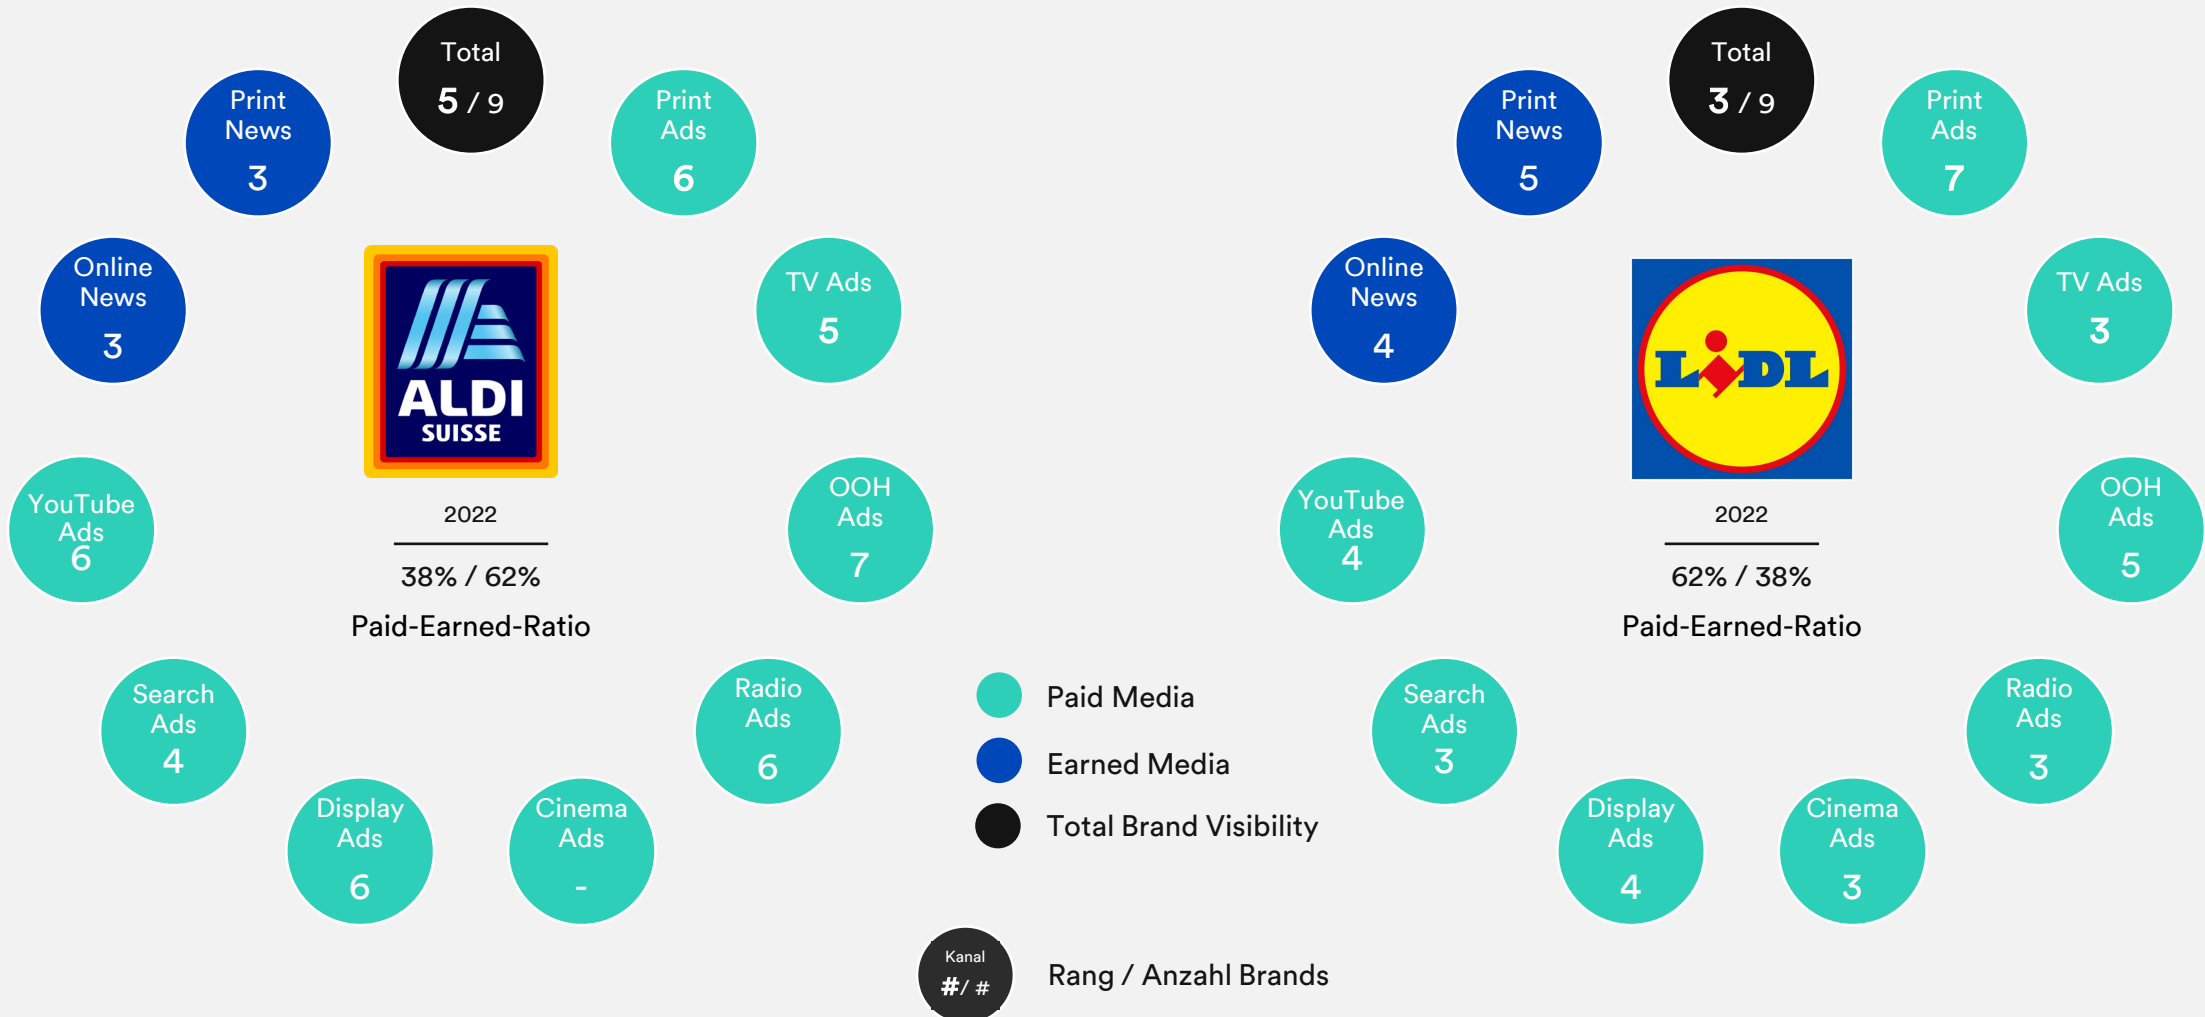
Total
5 / 9

Print News
3

Print Ads
6

Online News
3

ALDI SUISSE

TV Ads
5

YouTube Ads
6

2022

38% / 62%

Paid-Earned-Ratio

OOH Ads
7

Search Ads
4

Radio Ads
6

Display Ads
6

Cinema Ads
-

Total
3 / 9

Print News
5

Print Ads
7

Online News
4

LIDL

TV Ads
3

YouTube Ads
4

2022

62% / 38%

Paid-Earned-Ratio

OOH Ads
5

Search Ads
3

Radio Ads
3

Display Ads
4

Cinema Ads
3

Paid Media
Earned Media
Total Brand Visibility

Kanal
#/ #

Rang / Anzahl Brands